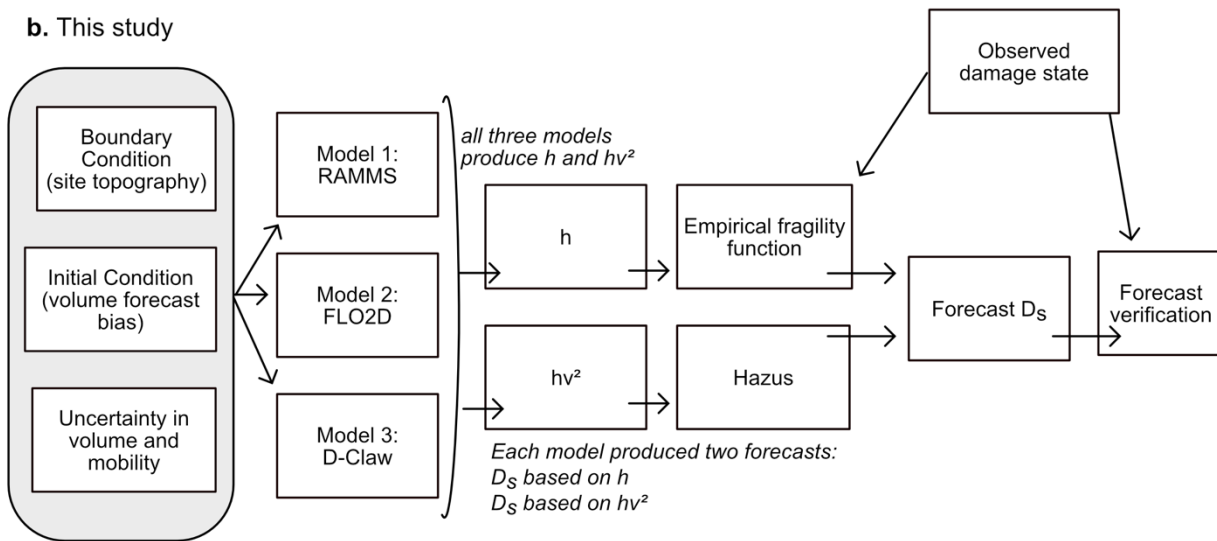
**b.** This study

Boundary Condition (site topography)

Initial Condition (volume forecast bias)

Uncertainty in volume and mobility

Model 1: RAMMS

Model 2: FLO2D

Model 3: D-Claw

*all three models produce h and hv²*

h

hv²

Empirical fragility function

Hazus

Observed damage state

Forecast $D_S$

Forecast verification

*Each model produced two forecasts:*
*$D_S$ based on h*
*$D_S$ based on hv²*